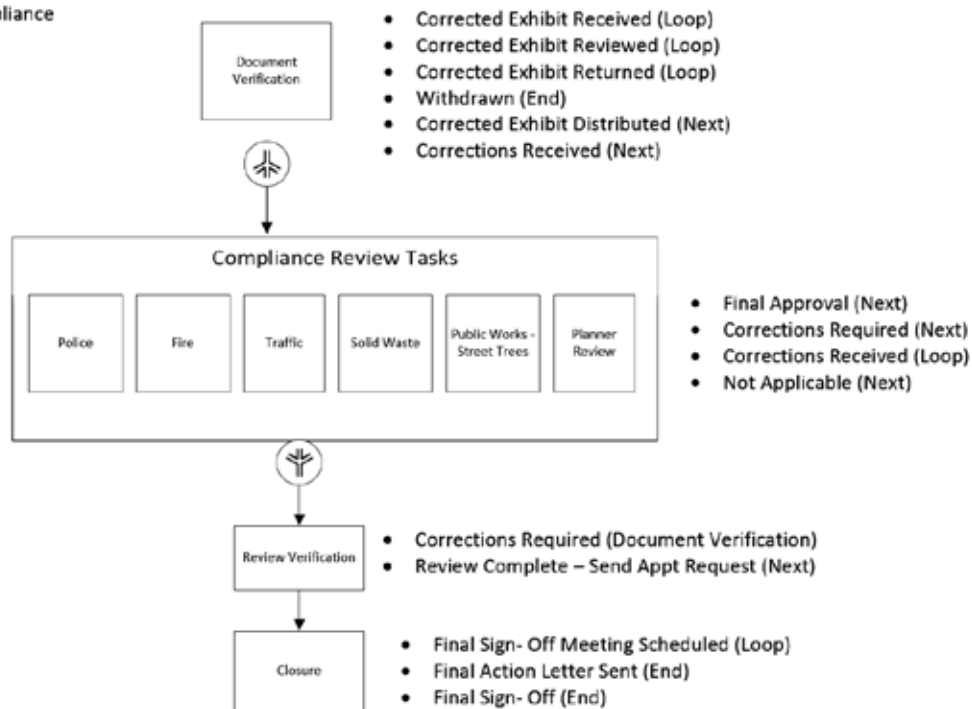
liance

Document Verification

- Corrected Exhibit Received (Loop)
- Corrected Exhibit Reviewed (Loop)
- Corrected Exhibit Returned (Loop)
- Withdrawn (End)
- Corrected Exhibit Distributed (Next)
- Corrections Received (Next)

Compliance Review Tasks

Police

Fire

Traffic

Solid Waste

Public Works - Street Trees

Planner Review

- Final Approval (Next)
- Corrections Required (Next)
- Corrections Received (Loop)
- Not Applicable (Next)

Review Verification

- Corrections Required (Document Verification)
- Review Complete – Send Appt Request (Next)

Closure

- Final Sign- Off Meeting Scheduled (Loop)
- Final Action Letter Sent (End)
- Final Sign- Off (End)